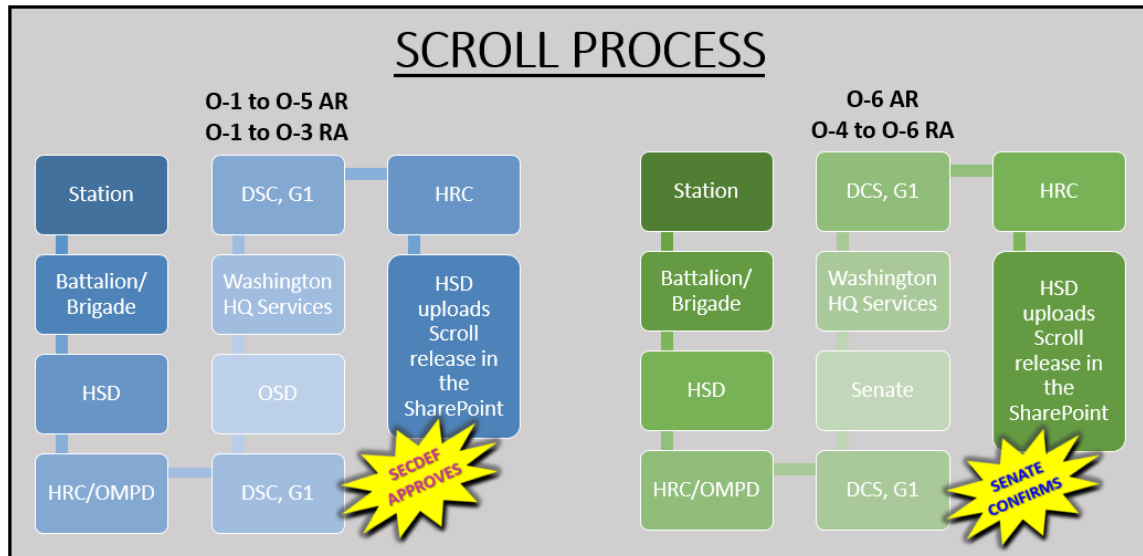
SCROLL PROCESS

O-1 to O-5 AR
O-1 to O-3 RA

Station

Battalion/ Brigade

HSD

HRC/OMPD

DSC, G1

Washington HQ Services

OSD

DSC, G1

HRC

HSD uploads Scroll release in the SharePoint

SECDEF APPROVES

O-6 AR
O-4 to O-6 RA

Station

Battalion/ Brigade

HSD

HRC/OMPD

DCS, G1

Washington HQ Services

Senate

DCS, G1

HRC

HSD uploads Scroll release in the SharePoint

SENATE CONFIRMS